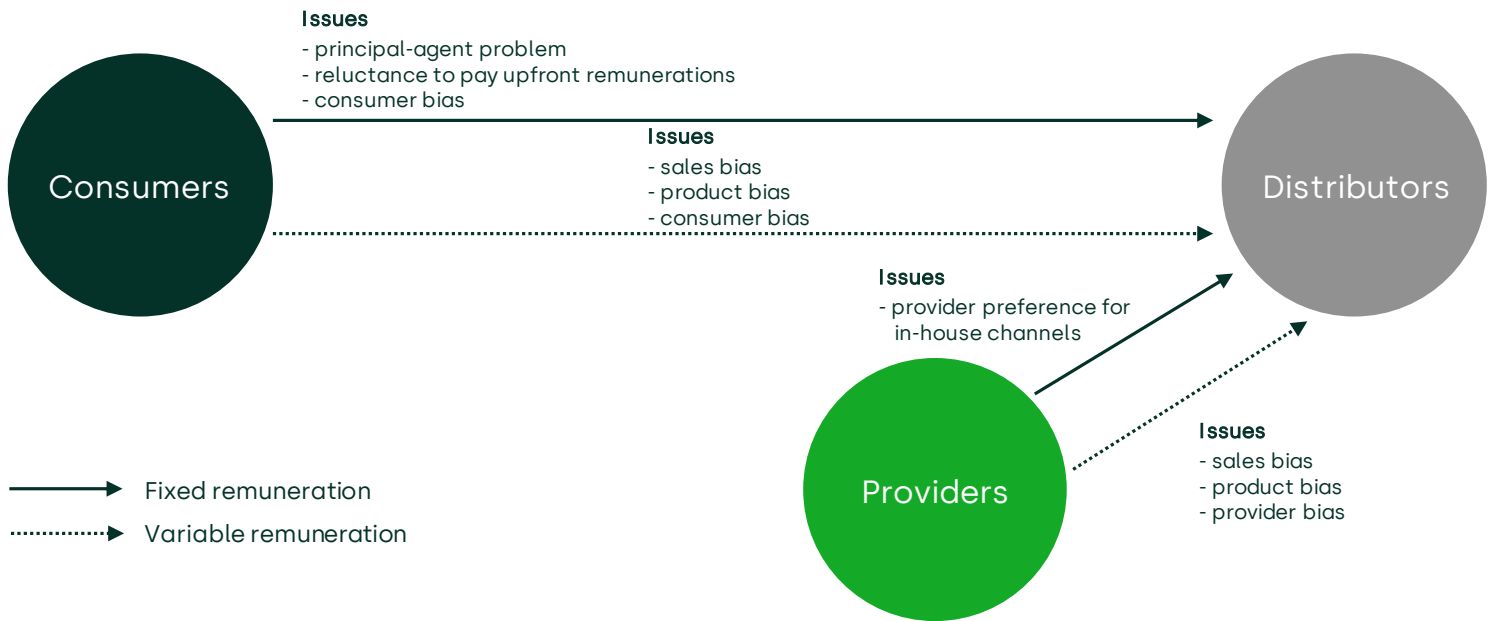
Issues
- principal-agent problem
- reluctance to pay upfront remunerations
- consumer bias

Consumers

Issues
- sales bias
- product bias
- consumer bias

Distributors

Issues
- provider preference for in-house channels

Providers

Issues
- sales bias
- product bias
- provider bias

Fixed remuneration
Variable remuneration